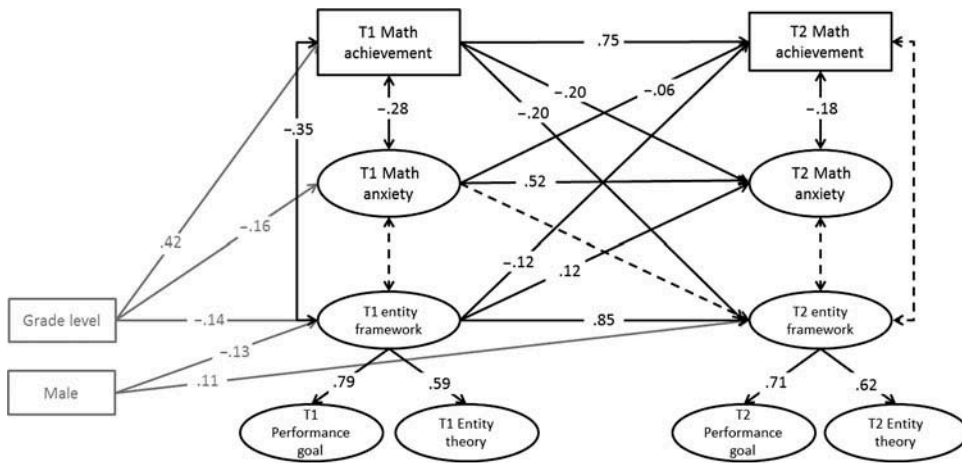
T1 Math achievement

.75

T2 Math achievement

–.06

–.20

–.28

–.20

–.18

–.35

T1 Math anxiety

.52

T2 Math anxiety

.42

–.16

–.12

.12

Grade level

–.14

T1 entity framework

.85

T2 entity framework

–.13

Male

.11

.79

.59

.71

.62

T1 Performance goal

T1 Entity theory

T2 Performance goal

T2 Entity theory